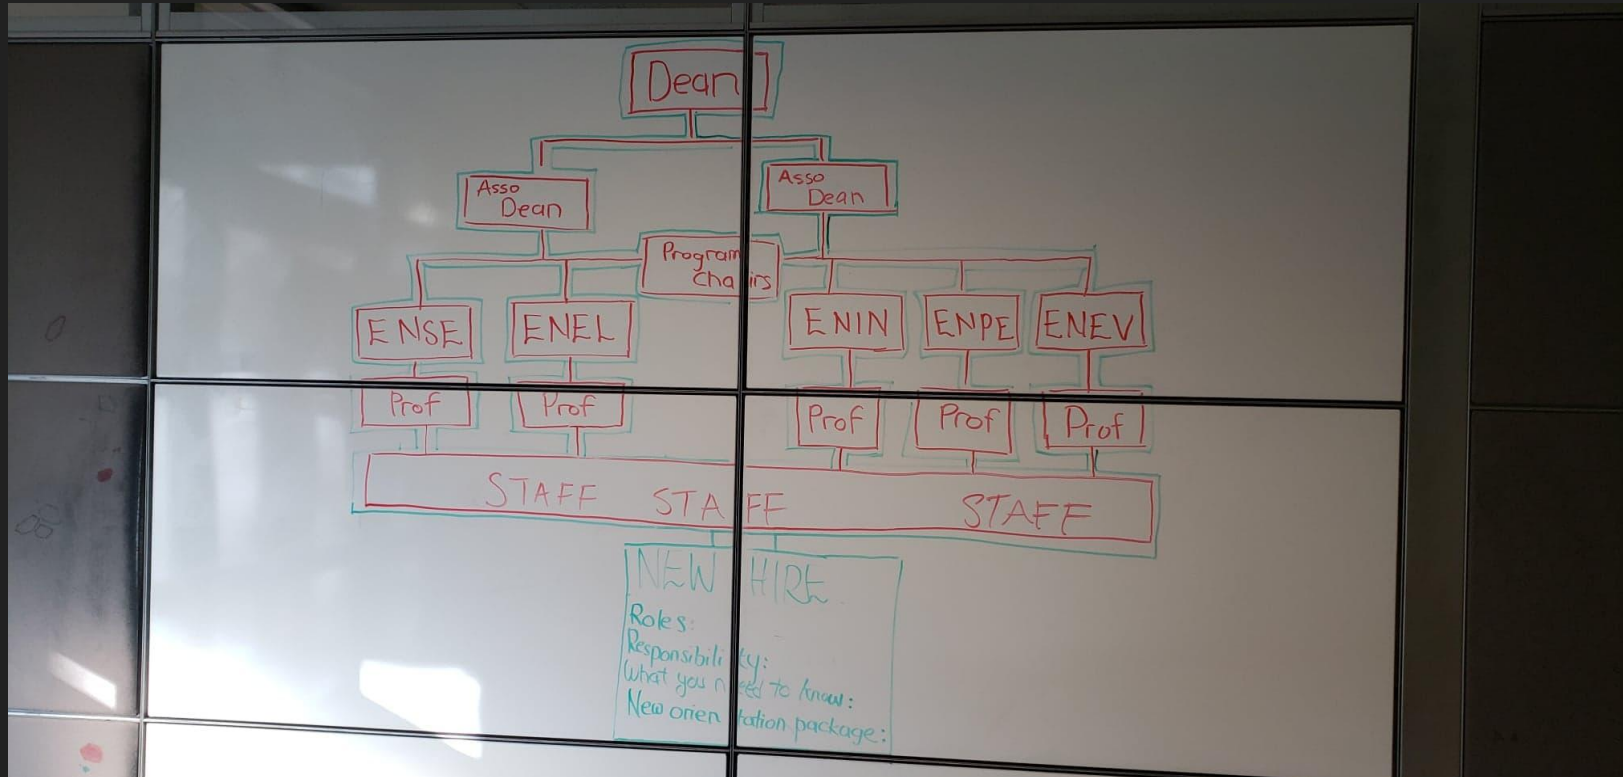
Dean

Asso Dean

Asso Dean

Program Chairs

ENSE

ENEL

ENIN

ENPE

ENEV

Prof

Prof

Prof

Prof

Prof

STAFF STAFF STAFF

NEW HIRE

Roles:
Responsibility:
What you need to know:
New orientation package: